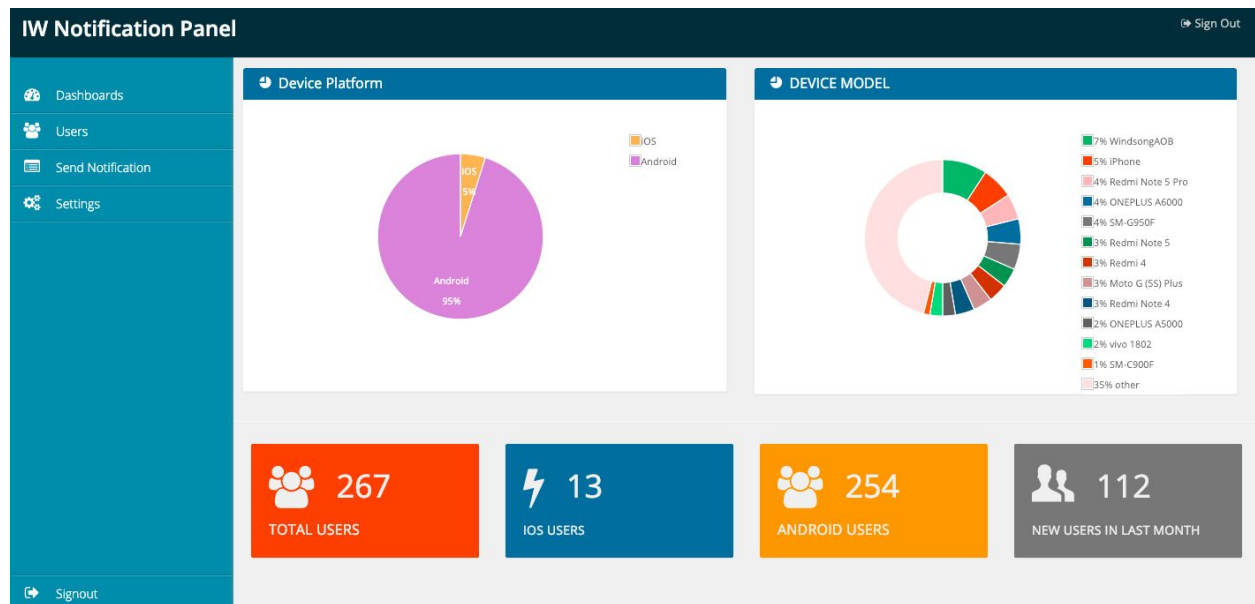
IW Notification Panel

Sign Out

Dashboards

Users

Send Notification

Settings

Signout

Device Platform

iOS
Android

iOS
5%

Android
95%

DEVICE MODEL

7% WindsongAOB
5% iPhone
4% Redmi Note 5 Pro
4% ONEPLUS A6000
4% SM-G950F
3% Redmi Note 5
3% Redmi 4
3% Moto G (5S) Plus
3% Redmi Note 4
2% ONEPLUS A5000
2% vivo 1802
1% SM-C900F
35% other

267
TOTAL USERS

13
IOS USERS

254
ANDROID USERS

112
NEW USERS IN LAST MONTH